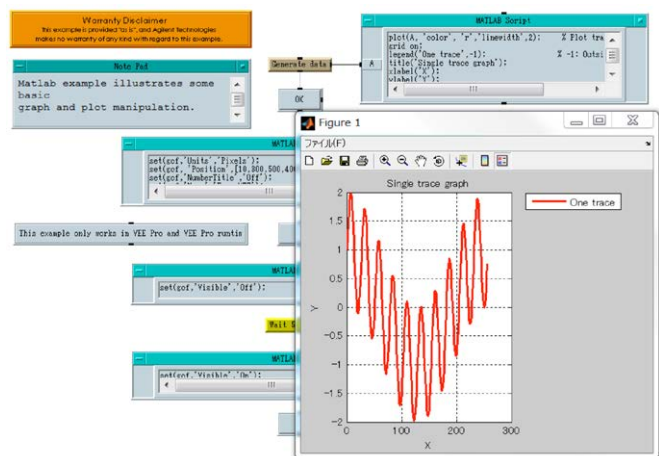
Warranty Disclaimer
This example is provided "as is", and Agilent Technologies makes no warranty of any kind with regard to this example.

Note Pad
Matlab example illustrates some basic graph and plot manipulation.

Generate data

OK

MATLAB Script

A

plot(A, 'color', 'r', 'linewidth',2); % Plot tra
grid on;
legend('One trace',-1); % -1: Outsi
title('Single trace graph');
xlabel('X');
ylabel('Y');

MATLAB
set(gcf,'Units','Pixels');
set(gcf,'Position',[10,800,500,40
set(gcf,'NumberTitle','Off');

This example only works in VEE Pro and VEE Pro runtim

MATLAB
set(gcf,'Visible','Off');

Wait U

MATLAB
set(gcf,'Visible','On');

Figure 1
ファイル(F)

Single trace graph
One trace
Y
X
2
1.5
1
0.5
0
-0.5
-1
-1.5
-2
0
100
200
300